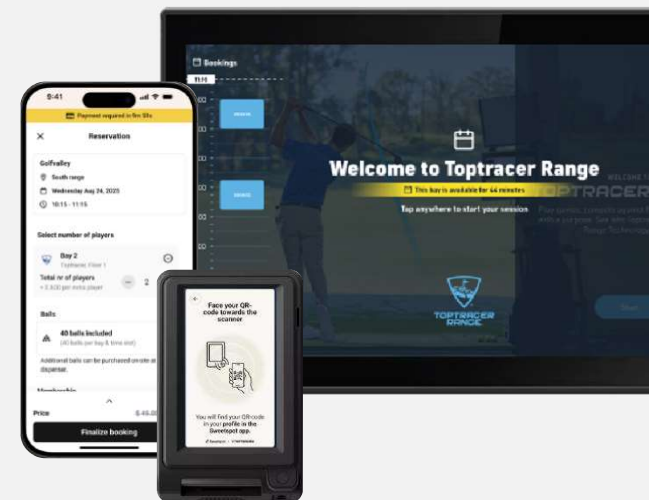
Bookings

Welcome to Toptracer Range

This bay is available for 44 minutes

Tap anywhere to start your session

TOPTRACER RANGE

9:41

Payment required in 5s

Reservation

Golfvalley

South range

Wednesday Aug 24, 2025

10:15 - 11:15

Select number of players

Bay 2

Total nr of players

2

Balls

40 balls included

Additional balls can be purchased on-site at dispenser.

Membership

Price

Finalize booking

Face your QR-code towards the scanner

You will find your QR-code in your profile in the Sweetspot app.